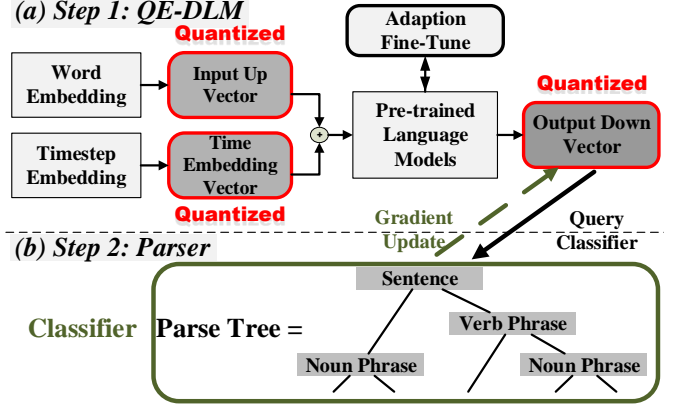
(a) Step 1: QE-DLM

Quantized

Word Embedding

Input Up Vector

Adaption Fine-Tune

Quantized

Pre-trained Language Models

Output Down Vector

Timestep Embedding

Time Embedding Vector

Quantized

Gradient Update

Query Classifier

(b) Step 2: Parser

Sentence

Classifier

Parse Tree =

Verb Phrase

Noun Phrase

Noun Phrase